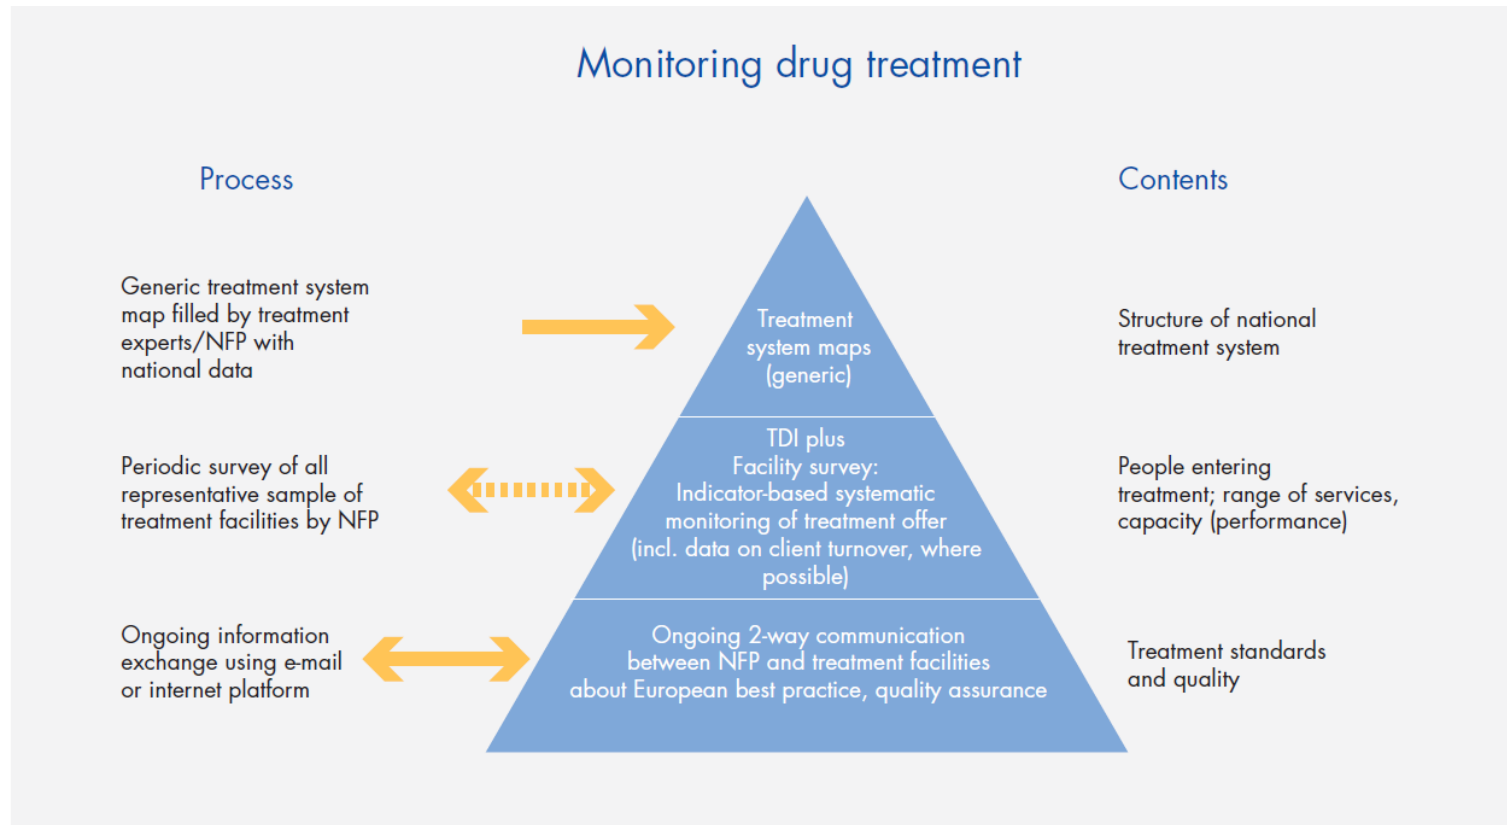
Monitoring drug treatment

Process

Contents

Generic treatment system map filled by treatment experts/NFP with national data

Treatment system maps (generic)

Structure of national treatment system

Periodic survey of all representative sample of treatment facilities by NFP

TDI plus Facility survey: Indicator-based systematic monitoring of treatment offer (incl. data on client turnover, where possible)

People entering treatment; range of services, capacity (performance)

Ongoing information exchange using e-mail or internet platform

Ongoing 2-way communication between NFP and treatment facilities about European best practice, quality assurance

Treatment standards and quality